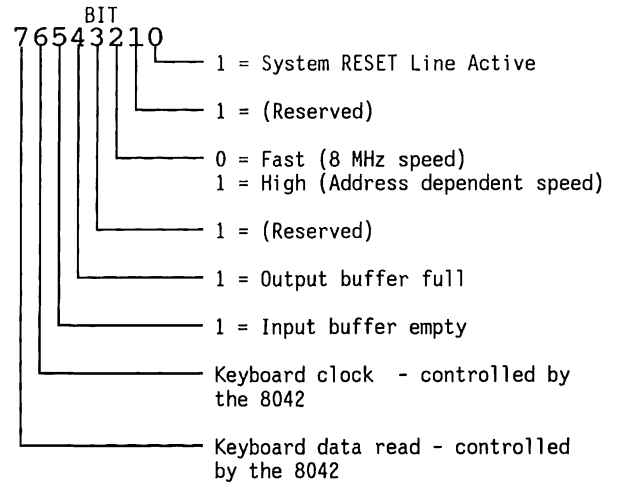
BIT
76543210

1 = System RESET Line Active

1 = (Reserved)

0 = Fast (8 MHz speed)
1 = High (Address dependent speed)

1 = (Reserved)

1 = Output buffer full

1 = Input buffer empty

Keyboard clock - controlled by the 8042

Keyboard data read - controlled by the 8042